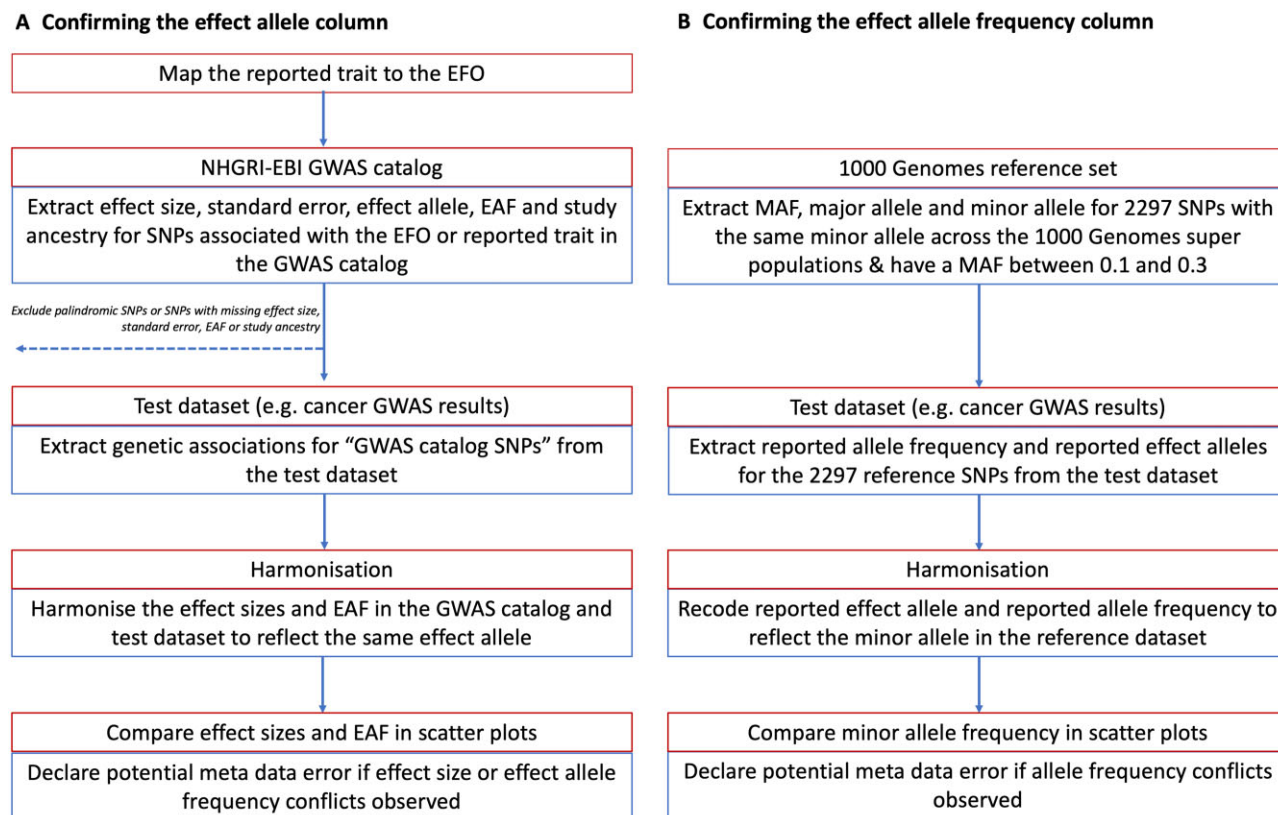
A Confirming the effect allele column

Map the reported trait to the EFO

NHGRI-EBI GWAS catalog

Extract effect size, standard error, effect allele, EAF and study ancestry for SNPs associated with the EFO or reported trait in the GWAS catalog

Exclude palindromic SNPs or SNPs with missing effect size, standard error, EAF or study ancestry

Test dataset (e.g. cancer GWAS results)

Extract genetic associations for "GWAS catalog SNPs" from the test dataset

Harmonisation

Harmonise the effect sizes and EAF in the GWAS catalog and test dataset to reflect the same effect allele

Compare effect sizes and EAF in scatter plots

Declare potential meta data error if effect size or effect allele frequency conflicts observed

B Confirming the effect allele frequency column

1000 Genomes reference set

Extract MAF, major allele and minor allele for 2297 SNPs with the same minor allele across the 1000 Genomes super populations & have a MAF between 0.1 and 0.3

Test dataset (e.g. cancer GWAS results)

Extract reported allele frequency and reported effect alleles for the 2297 reference SNPs from the test dataset

Harmonisation

Recode reported effect allele and reported allele frequency to reflect the minor allele in the reference dataset

Compare minor allele frequency in scatter plots

Declare potential meta data error if allele frequency conflicts observed